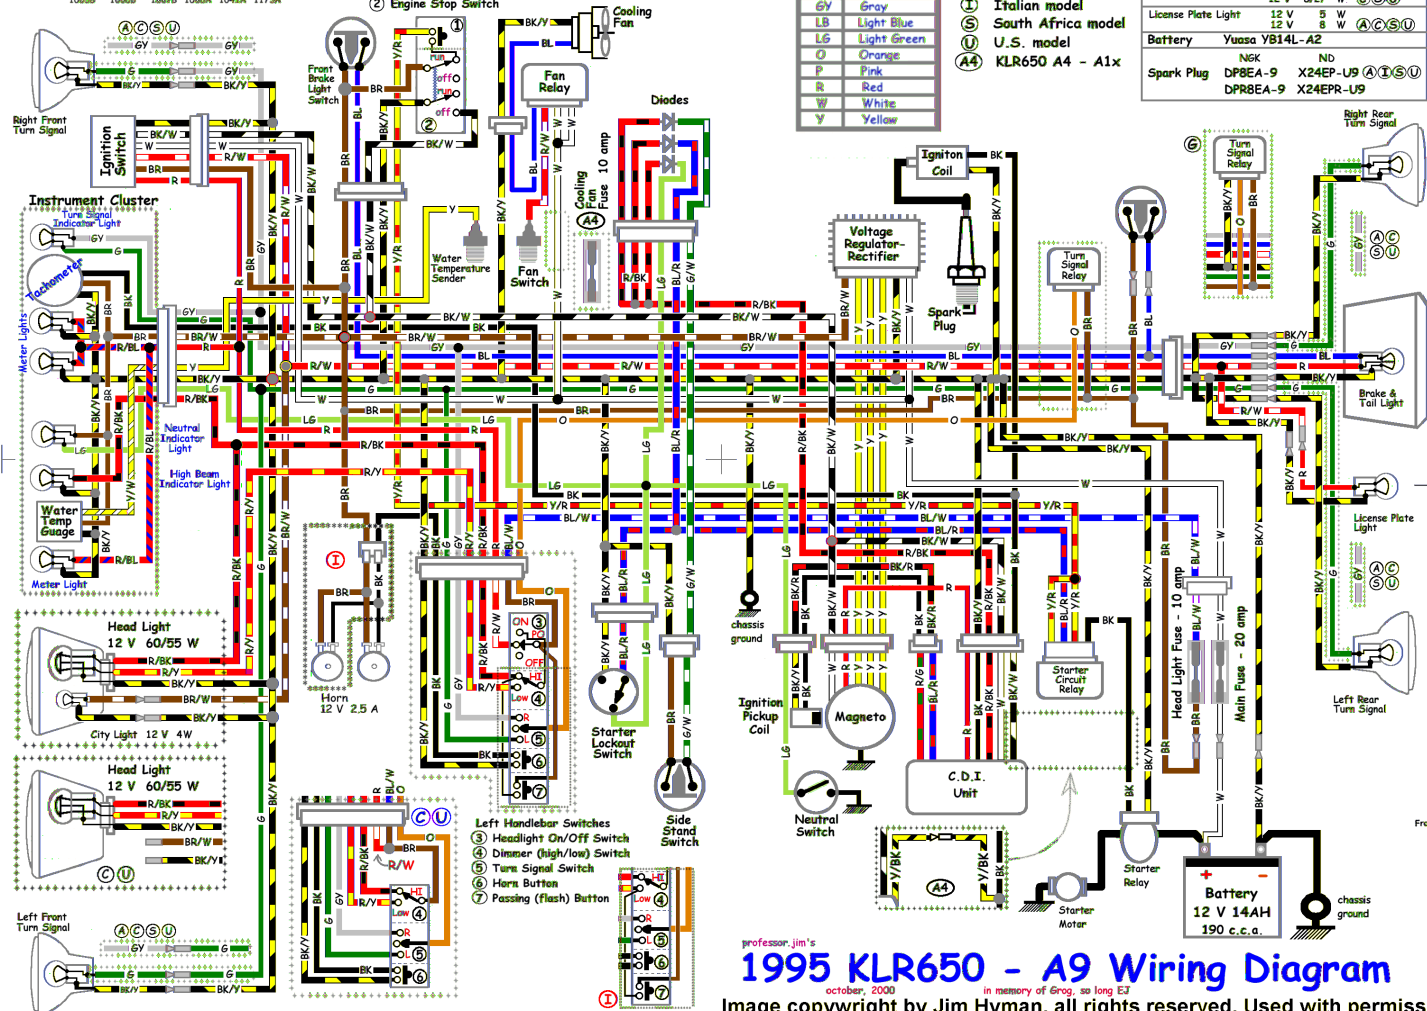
Ⓐ Ⓒ Ⓢ Ⓤ
GY GY
GY GY
BK/Y
Right Front Turn Signal

② Engine Stop Switch
①
run off run off
②
BK/Y BL Cooling Fan
Fan Relay
Diodes

| GY | Gray |
|---|---|
| LB | Light Blue |
| LG | Light Green |
| O | Orange |
| P | Pink |
| R | Red |
| W | White |
| Y | Yellow |

Ⓘ Italian model
Ⓢ South Africa model
Ⓤ U.S. model
Ⓐ4 KLR650 A4 - A1x

License Plate Light 12 V 5 W 12 V 8 W Ⓐ Ⓒ Ⓢ Ⓤ
Battery Yuasa YB14L-A2
Spark Plug NGK DP8EA-9 DPR8EA-9 ND X24EP-U9 Ⓐ Ⓘ Ⓢ Ⓤ X24EPR-U9

Right Rear Turn Signal

Ignition Switch
Front Brake Light Switch
Instrument Cluster
Turn Signal Indicator Light
Tachometer
Meter Lights
Neutral Indicator Light
High Beam Indicator Light
Water Temp Gauge
Meter Light

Water Temperature Sender
Fan Switch
Cooling Fan Fuse 10 amp Ⓐ4
Ignition Coil
Voltage Regulator-Rectifier
Spark Plug
Turn Signal Relay
Ⓖ Turn Signal Relay

Brake & Tail Light
License Plate Light
Ⓐ Ⓒ Ⓢ Ⓤ
Left Rear Turn Signal

Head Light 12 V 60/55 W
City Light 12 V 4W
Head Light 12 V 60/55 W
Ⓒ Ⓤ
Left Front Turn Signal Ⓐ Ⓒ Ⓢ Ⓤ

Ⓘ Horn 12 V 2.5 A
ON ③ PO OFF HI Low ④ ⑤ ⑥ ⑦
Left Handlebar Switches
③ Headlight On/Off Switch
④ Dimmer (high/low) Switch
⑤ Turn Signal Switch
⑥ Horn Button
⑦ Passing (flash) Button
Ⓒ Ⓤ
R/W HI Low ④ ⑤ ⑥
HI Low ④ ⑤ ⑥ ⑦ Ⓘ

Starter Lockout Switch
Side Stand Switch
chassis ground
Ignition Pickup Coil
Magneto
Neutral Switch
C.D.I. Unit
Starter Circuit Relay
Head Light Fuse - 10 amp
Main Fuse - 20 amp
Ⓐ4
Starter Motor
Starter Relay
Battery 12 V 14AH 190 c.c.a.
chassis ground

professor jim's
1995 KLR650 - A9 Wiring Diagram
october, 2000 in memory of Grog, so long EJ
Image copywright by Jim Hyman, all rights reserved. Used with permiss